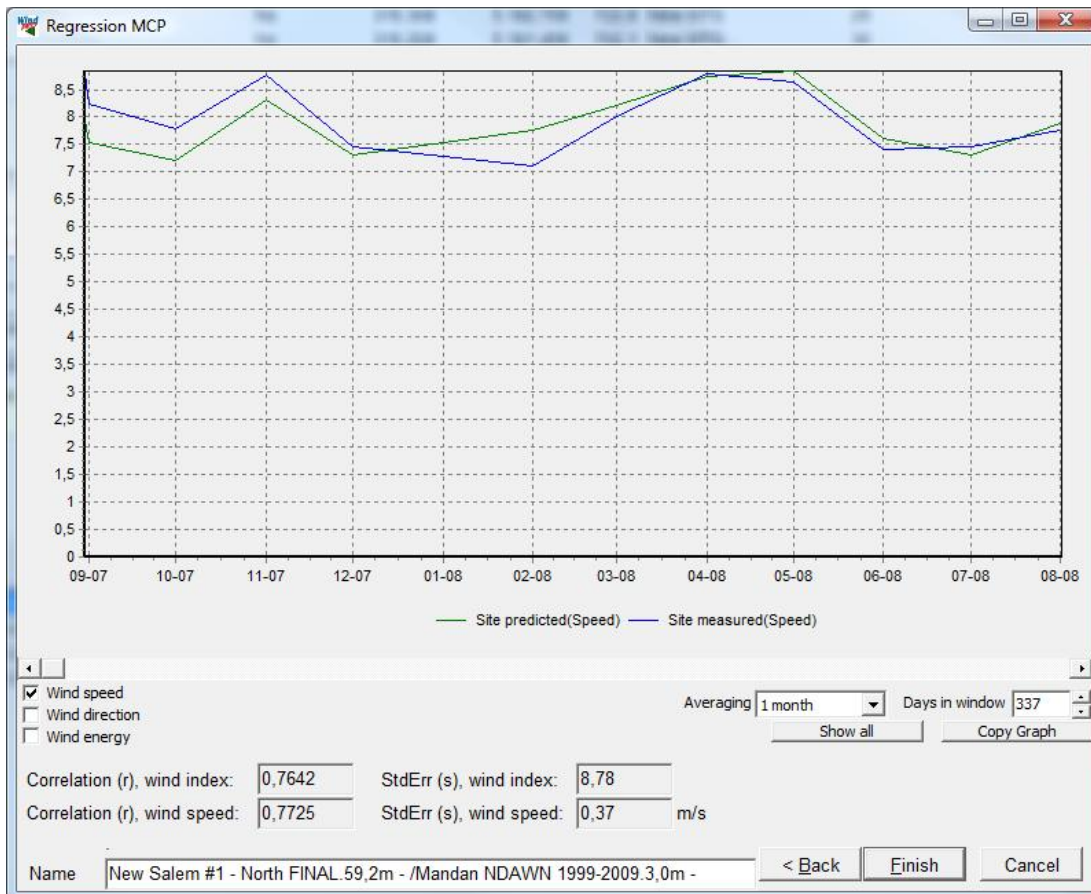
Regression MCP

8,5
8
7,5
7
6,5
6
5,5
5
4,5
4
3,5
3
2,5
2
1,5
1
0,5
0

09-07 10-07 11-07 12-07 01-08 02-08 03-08 04-08 05-08 06-08 07-08 08-08

Site predicted(Speed) Site measured(Speed)

Wind speed
Wind direction
Wind energy

Averaging 1 month
Days in window 337
Show all
Copy Graph

Correlation (r), wind index: 0,7642
StdErr (s), wind index: 8,78
Correlation (r), wind speed: 0,7725
StdErr (s), wind speed: 0,37 m/s

Name New Salem #1 - North FINAL.59,2m - /Mandan NDAWN 1999-2009.3,0m -
< Back
Finish
Cancel